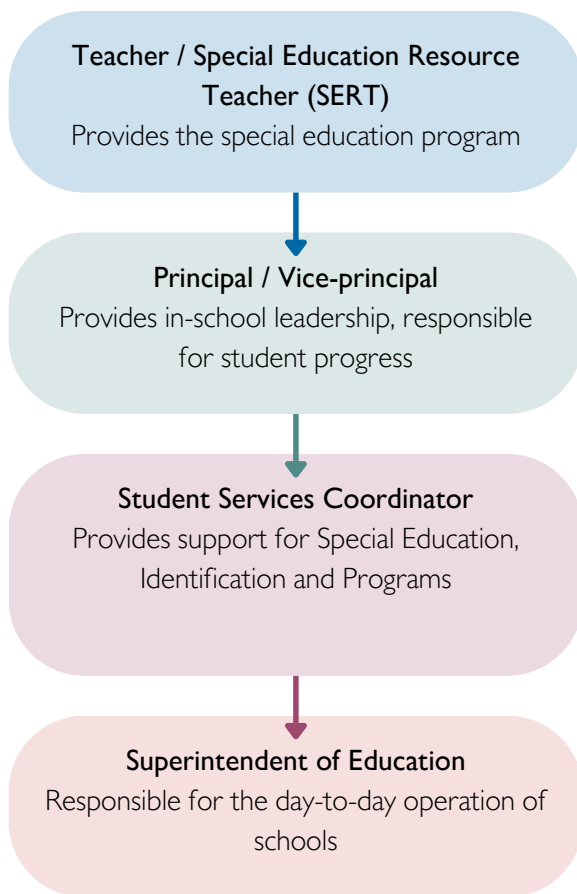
Teacher / Special Education Resource Teacher (SERT)
Provides the special education program

Principal / Vice-principal
Provides in-school leadership, responsible for student progress

Student Services Coordinator
Provides support for Special Education, Identification and Programs

Superintendent of Education
Responsible for the day-to-day operation of schools